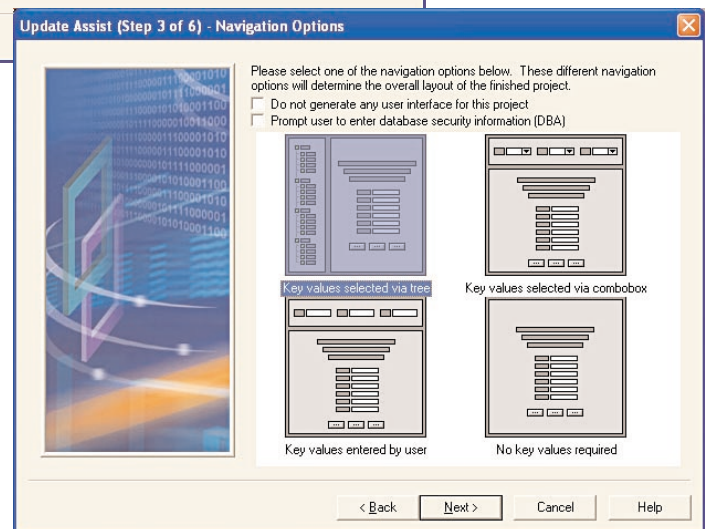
Update Assist (Step 3 of 6) - Navigation Options

Please select one of the navigation options below. These different navigation options will determine the overall layout of the finished project.

Do not generate any user interface for this project

Prompt user to enter database security information (DBA)

Key values selected via tree

Key values selected via combobox

Key values entered by user

No key values required

< Back

Next >

Cancel

Help